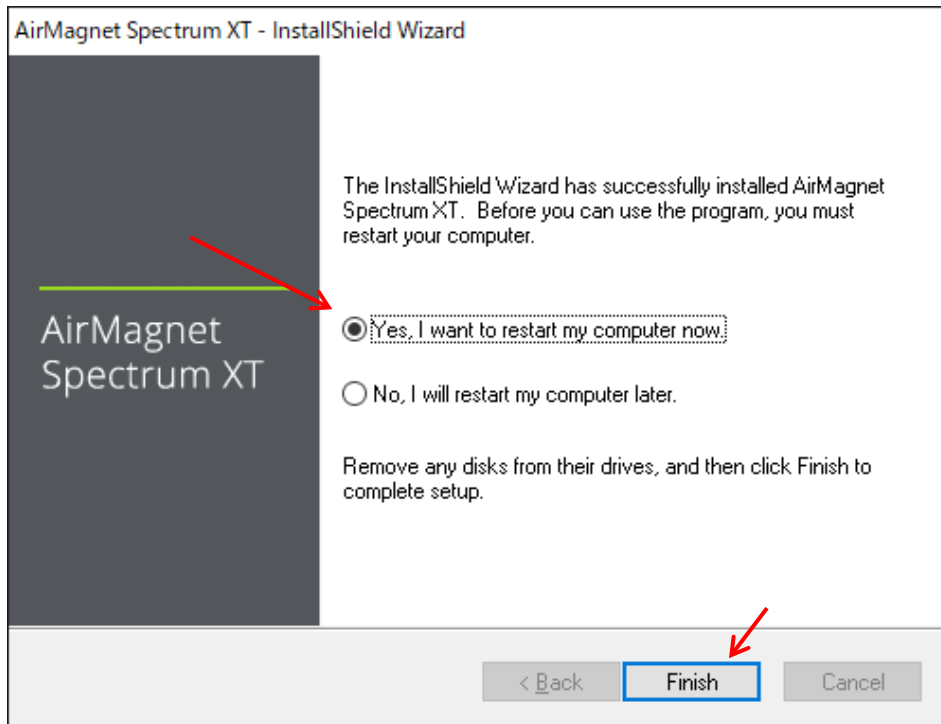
AirMagnet Spectrum XT - InstallShield Wizard

AirMagnet Spectrum XT

The InstallShield Wizard has successfully installed AirMagnet Spectrum XT. Before you can use the program, you must restart your computer.

Yes, I want to restart my computer now.

No, I will restart my computer later.

Remove any disks from their drives, and then click Finish to complete setup.

< Back
Finish
Cancel